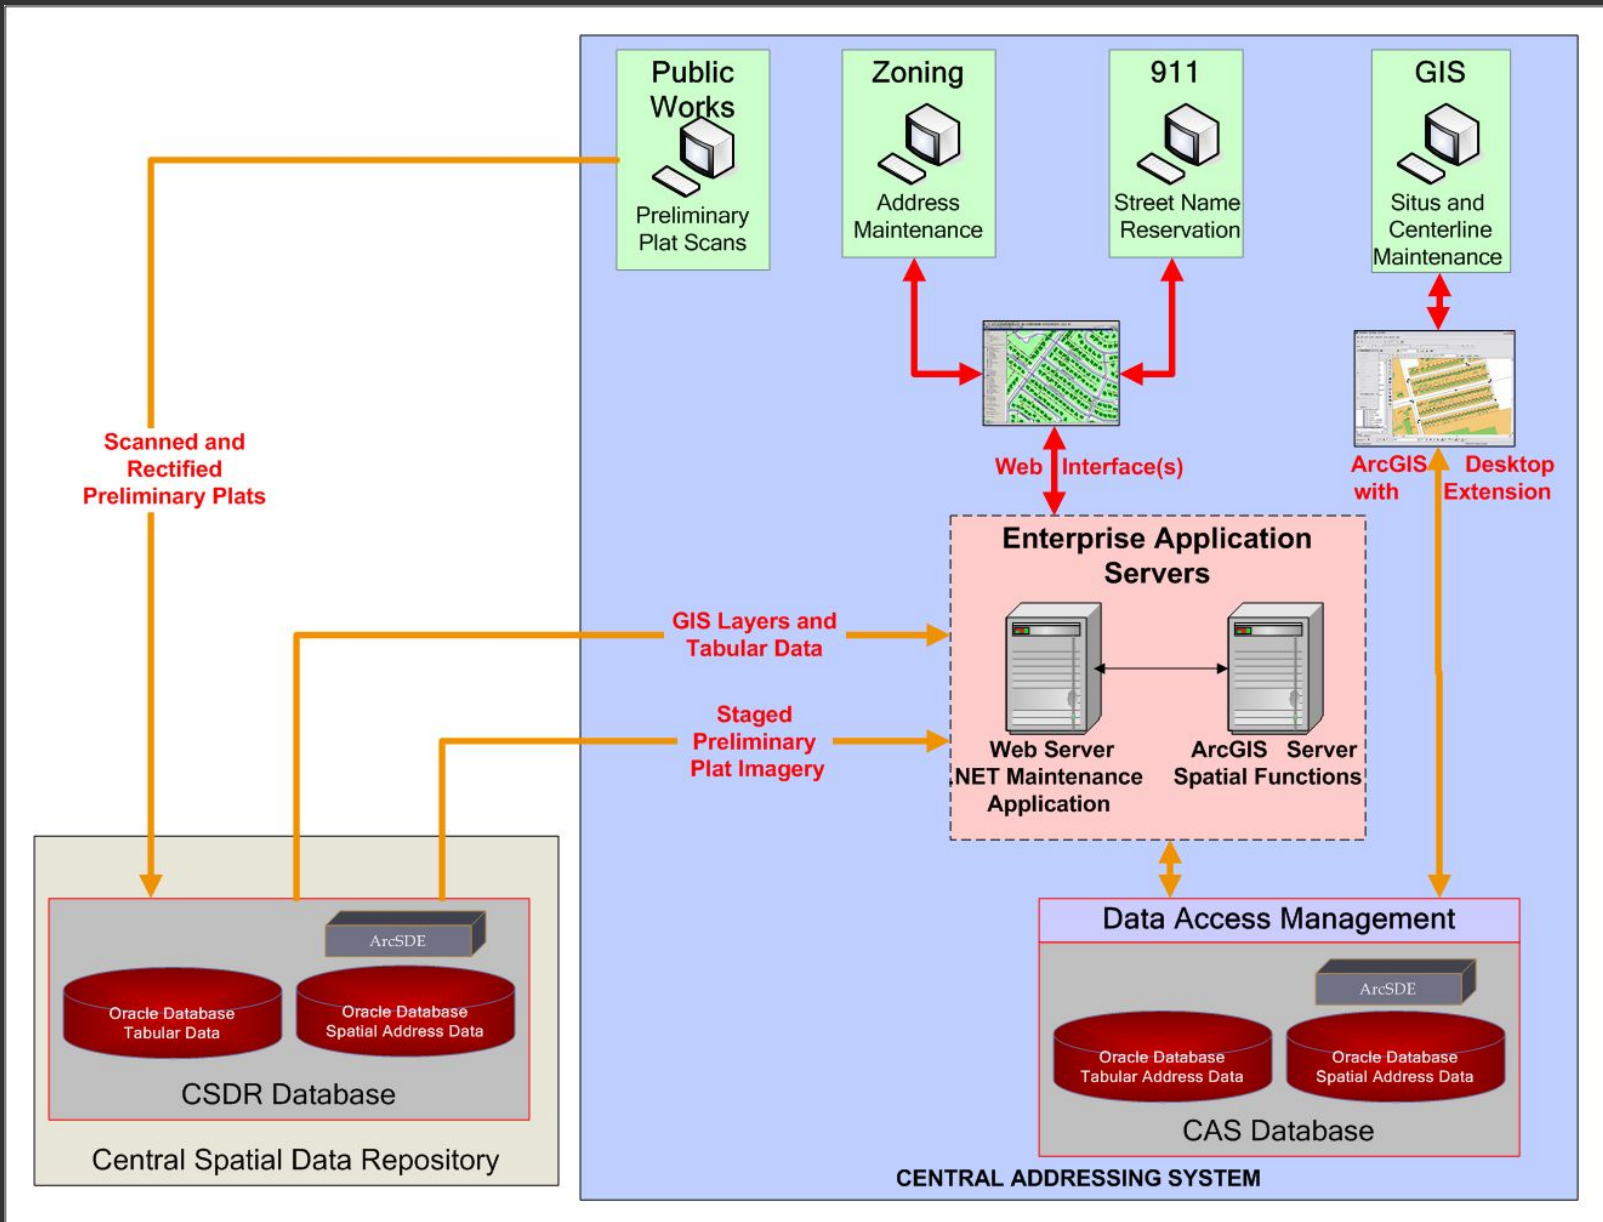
Public Works

Preliminary Plat Scans

Zoning

Address Maintenance

911

Street Name Reservation

GIS

Situs and Centerline Maintenance

Scanned and Rectified Preliminary Plats

Web Interface(s)

ArcGIS with Desktop Extension

Enterprise Application Servers

GIS Layers and Tabular Data

Staged Preliminary Plat Imagery

Web Server .NET Maintenance Application

ArcGIS Server Spatial Functions

Data Access Management

ArcSDE

Oracle Database Tabular Address Data

Oracle Database Spatial Address Data

CAS Database

ArcSDE

Oracle Database Tabular Data

Oracle Database Spatial Address Data

CSDR Database

Central Spatial Data Repository

CENTRAL ADDRESSING SYSTEM